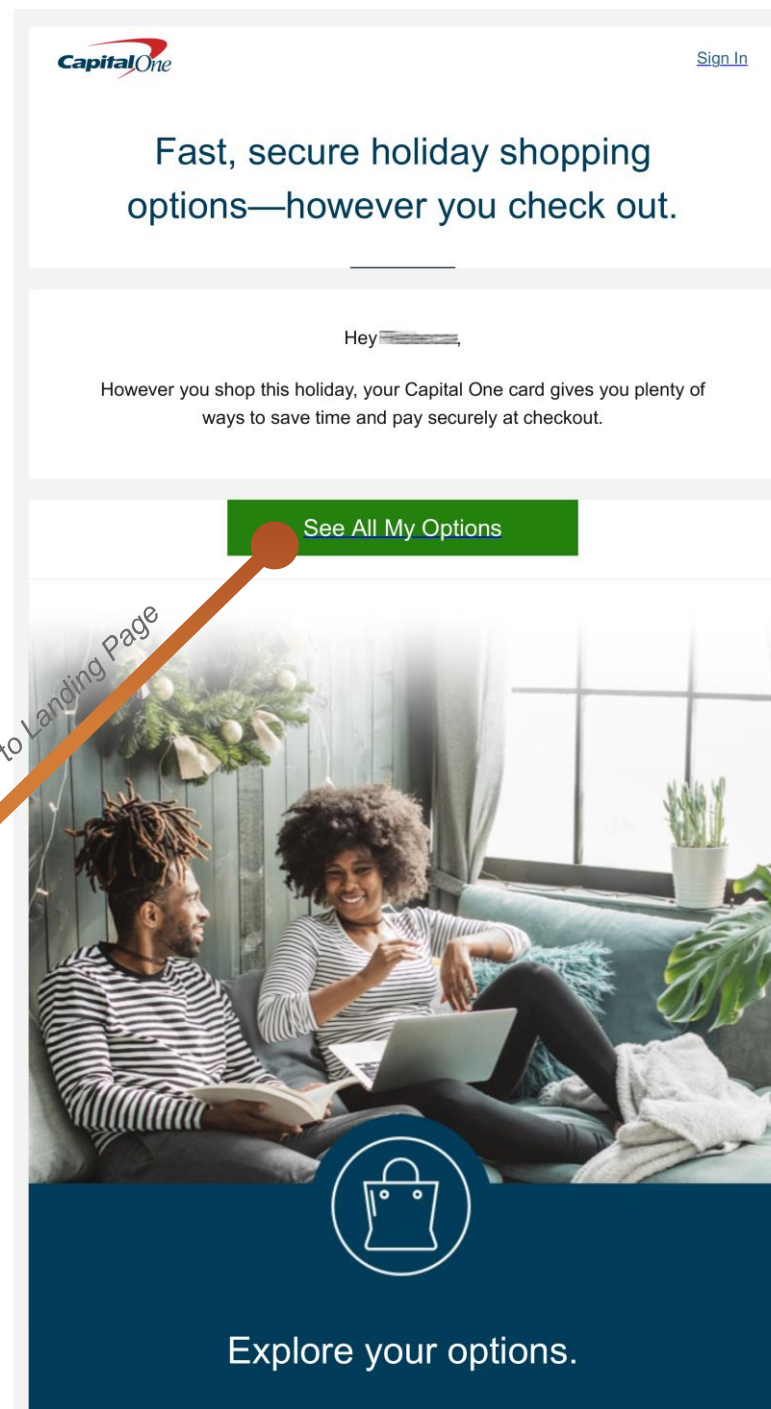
Capital One

Sign In

Fast, secure holiday shopping options—however you check out.

Hey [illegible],

However you shop this holiday, your Capital One card gives you plenty of ways to save time and pay securely at checkout.

See All My Options

to Landing Page

Explore your options.